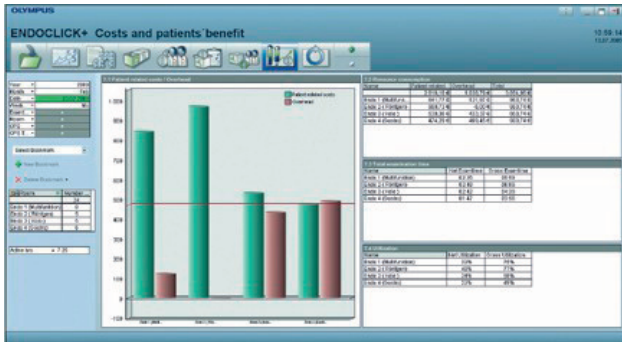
OLYMPUS

ENDOCLICK+ Costs and patients' benefit

10:59:14

Patient related costs / Overhead

Patient related costs
Overhead

Select Bookmark

New Bookmark

Delete Bookmark

Active hrs: 7:20

Resource consumption

Total examination time

Utilization

| Name | Net Utilization | Gross Utilization |
|---|---|---|
| Gastro 1 (Multifunction) | 53% | 74% |
| Gastro 2 (Fluoroscopy) | 40% | 71% |
| Gastro 3 (Endo) | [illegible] | 38% |
| Gastro 4 (Bronchs) | 22% | 45% |